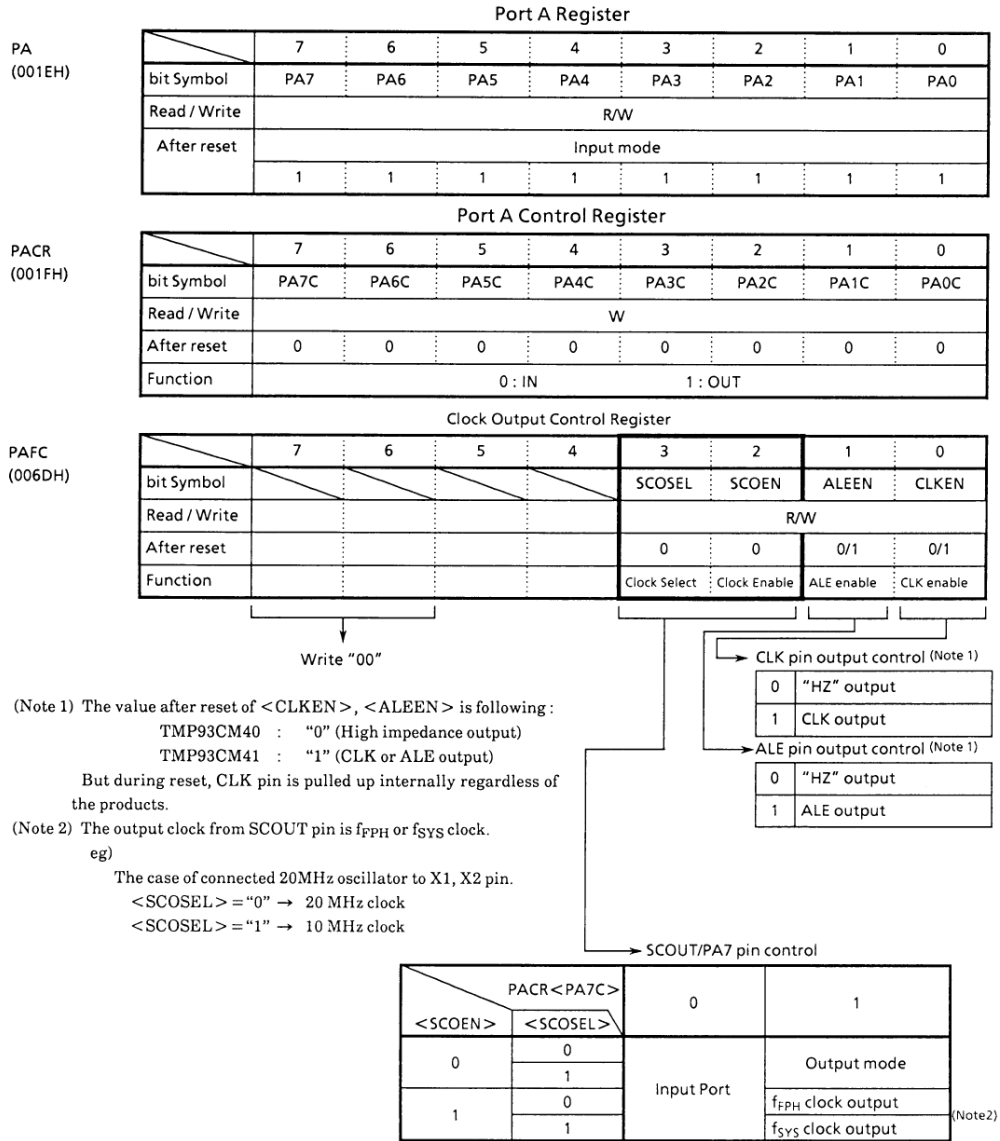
Port A Register

PA
(001EH)

| | 7 | 6 | 5 | 4 | 3 | 2 | 1 | 0 |
|---|---|---|---|---|---|---|---|---|
| bit Symbol | PA7 | PA6 | PA5 | PA4 | PA3 | PA2 | PA1 | PA0 |
| Read / Write | R/W | | | | | | | |
| After reset | Input mode | | | | | | | |
| | 1 | 1 | 1 | 1 | 1 | 1 | 1 | 1 |

Port A Control Register

PACR
(001FH)

| | 7 | 6 | 5 | 4 | 3 | 2 | 1 | 0 |
|---|---|---|---|---|---|---|---|---|
| bit Symbol | PA7C | PA6C | PA5C | PA4C | PA3C | PA2C | PA1C | PA0C |
| Read / Write | W | | | | | | | |
| After reset | 0 | 0 | 0 | 0 | 0 | 0 | 0 | 0 |
| Function | 0 : IN 1 : OUT | | | | | | | |

Clock Output Control Register

PAFC
(006DH)

| | 7 | 6 | 5 | 4 | 3 | 2 | 1 | 0 |
|---|---|---|---|---|---|---|---|---|
| bit Symbol | | | | | SCOSEL | SCOEN | ALEEN | CLKEN |
| Read / Write | | | | | R/W | | | |
| After reset | | | | | 0 | 0 | 0/1 | 0/1 |
| Function | | | | | Clock Select | Clock Enable | ALE enable | CLK enable |

Write "00"

CLK pin output control (Note 1)

| 0 | "HZ" output |
|---|---|
| 1 | CLK output |

ALE pin output control (Note 1)

| 0 | "HZ" output |
|---|---|
| 1 | ALE output |

(Note 1) The value after reset of <CLKEN>, <ALEEN> is following :
TMP93CM40 : "0" (High impedance output)
TMP93CM41 : "1" (CLK or ALE output)
But during reset, CLK pin is pulled up internally regardless of the products.
(Note 2) The output clock from SCOUT pin is $f_{FPH}$ or $f_{SYS}$ clock.
eg)
The case of connected 20MHz oscillator to X1, X2 pin.
<SCOSEL> = "0" → 20 MHz clock
<SCOSEL> = "1" → 10 MHz clock

SCOUT/PA7 pin control

| <SCOEN> | PACR<PA7C> <SCOSEL> | 0 | 1 |
|---|---|---|---|
| 0 | 0 | Input Port | Output mode |
| 0 | 1 | Input Port | Output mode |
| 1 | 0 | Input Port | $f_{FPH}$ clock output |
| 1 | 1 | Input Port | $f_{SYS}$ clock output |

(Note2)